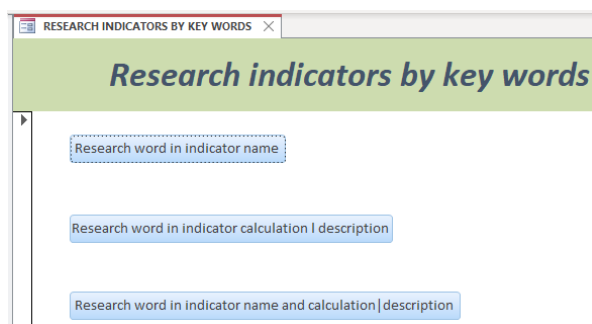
RESEARCH INDICATORS BY KEY WORDS

Research indicators by key words

Research word in indicator name

Research word in indicator calculation l description

Research word in indicator name and calculation|description